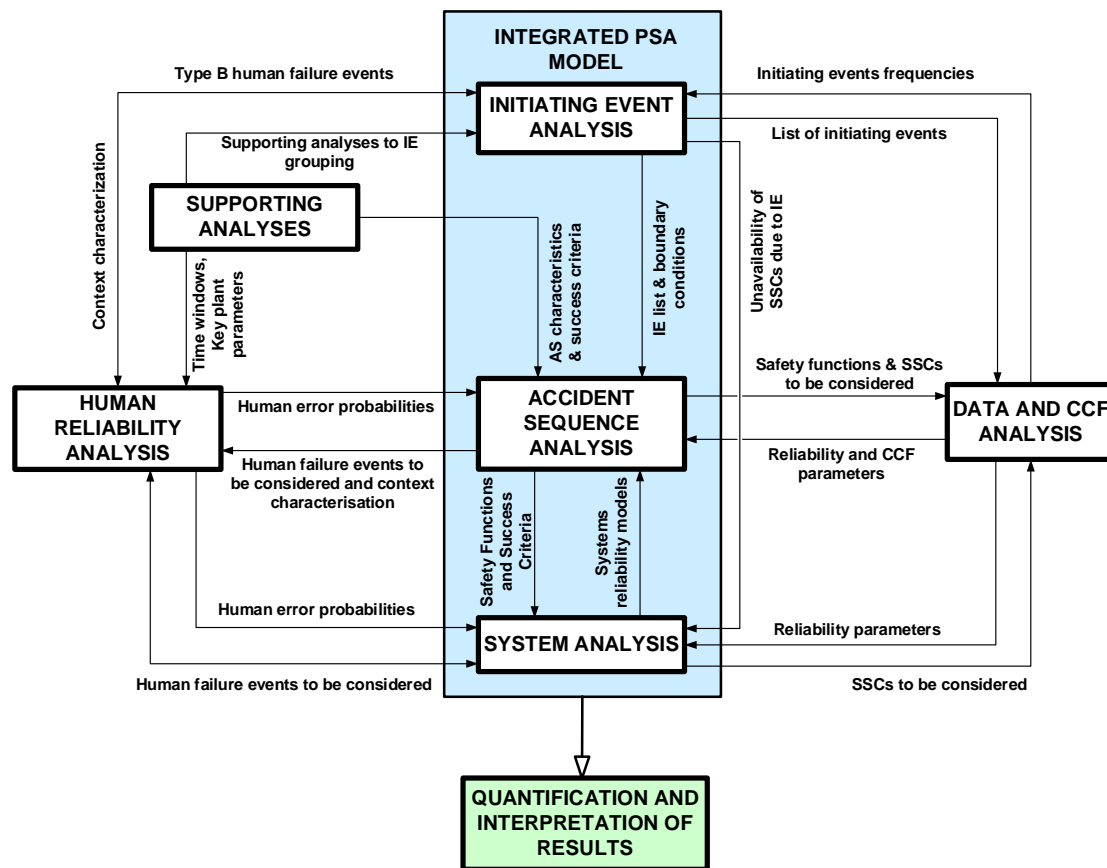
INTEGRATED PSA MODEL

Type B human failure events

Initiating events frequencies

INITIATING EVENT ANALYSIS

Supporting analyses to IE grouping

List of initiating events

Context characterization

SUPPORTING ANALYSES

Time windows, Key plant parameters

AS characteristics & success criteria

IE list & boundary conditions

Unavailability of SSCs due to IE

Safety functions & SSCs to be considered

HUMAN RELIABILITY ANALYSIS

Human error probabilities

ACCIDENT SEQUENCE ANALYSIS

DATA AND CCF ANALYSIS

Human failure events to be considered and context characterisation

Reliability and CCF parameters

Safety Functions and Success Criteria

Systems reliability models

Human error probabilities

SYSTEM ANALYSIS

Reliability parameters

Human failure events to be considered

SSCs to be considered

QUANTIFICATION AND INTERPRETATION OF RESULTS